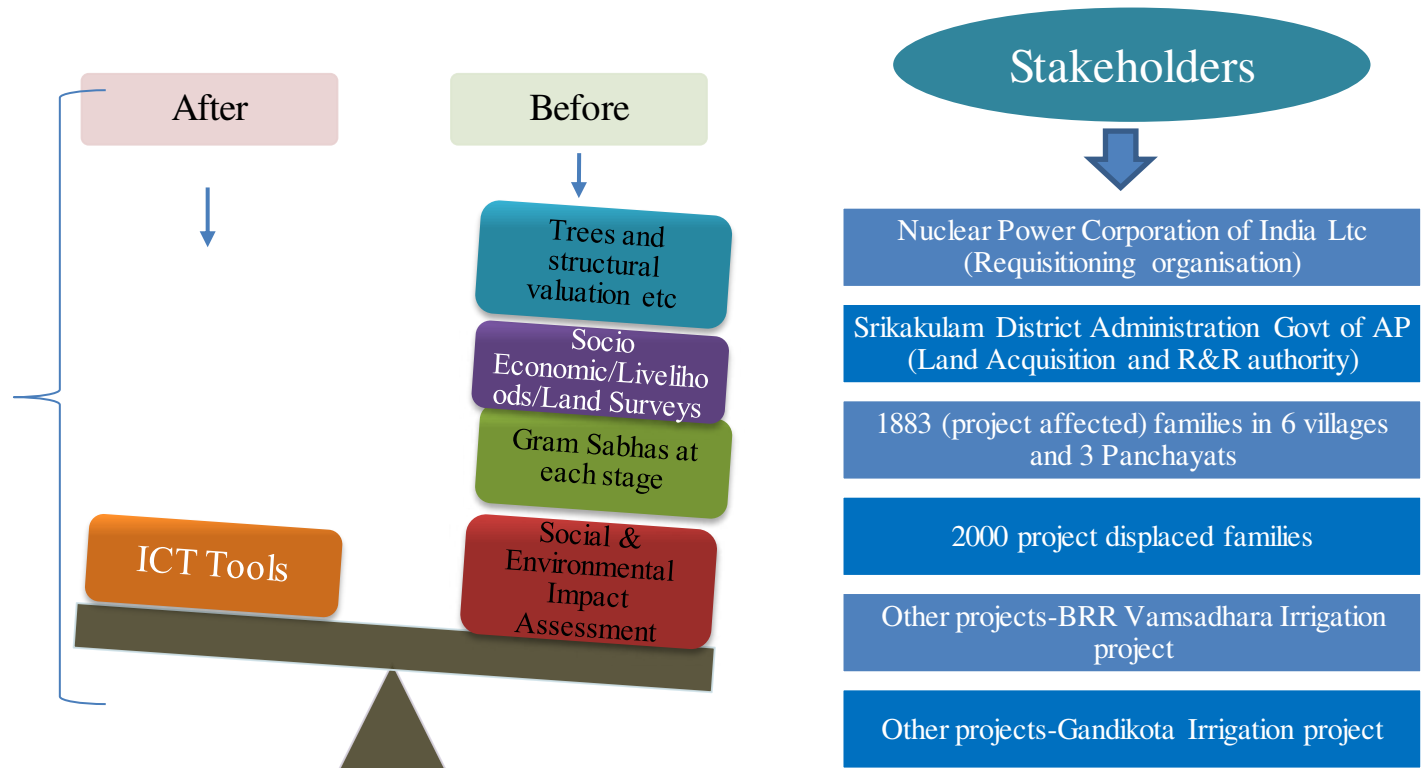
After

Before

Trees and structural valuation etc

Socio Economic/Livelihoods/Land Surveys

Gram Sabhas at each stage

Social & Environmental Impact Assessment

ICT Tools

Stakeholders

Nuclear Power Corporation of India Ltc (Requisitioning organisation)

Srikakulam District Administration Govt of AP (Land Acquisition and R&R authority)

1883 (project affected) families in 6 villages and 3 Panchayats

2000 project displaced families

Other projects-BRR Vamsadhara Irrigation project

Other projects-Gandikota Irrigation project